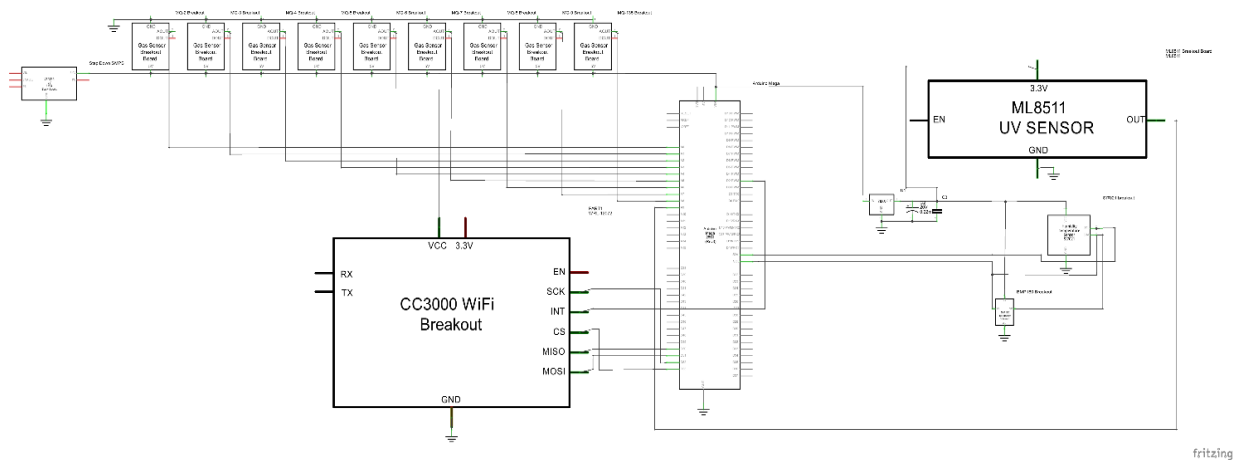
MQ-2 Breakout
MQ-3 Breakout
MQ-4 Breakout
MQ-5 Breakout
MQ-6 Breakout
MQ-7 Breakout
MQ-8 Breakout
MQ-9 Breakout
MQ-135 Breakout

Gas Sensor Breakout Board
Gas Sensor Breakout Board
Gas Sensor Breakout Board
Gas Sensor Breakout Board
Gas Sensor Breakout Board
Gas Sensor Breakout Board
Gas Sensor Breakout Board
Gas Sensor Breakout Board
Gas Sensor Breakout Board

Step Down SMPS

Arduino Mega

ML8511 Breakout Board

3.3V
ML8511
UV SENSOR
EN
OUT
GND

C1

DTHC Humidity

BMP180 Breakout

VCC 3.3V
RX
TX
CC3000 WiFi
Breakout
EN
SCK
INT
CS
MISO
MOSI
GND

fritzing